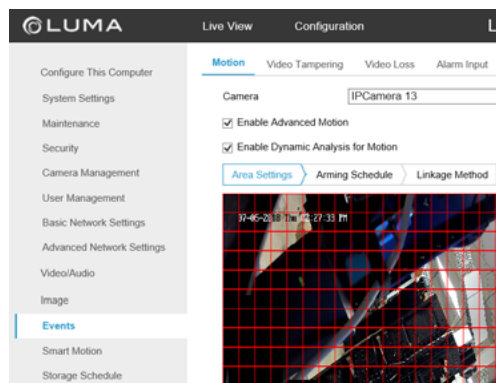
LUMA

Live View
Configuration
L

Configure This Computer
System Settings
Maintenance
Security
Camera Management
User Management
Basic Network Settings
Advanced Network Settings
Video/Audio
Image
Events
Smart Motion
Storage Schedule

Motion
Video Tampering
Video Loss
Alarm Input

Camera
IPCamera 13

Enable Advanced Motion

Enable Dynamic Analysis for Motion

Area Settings
Arming Schedule
Linkage Method

07-05-2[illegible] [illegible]:27:33 PM